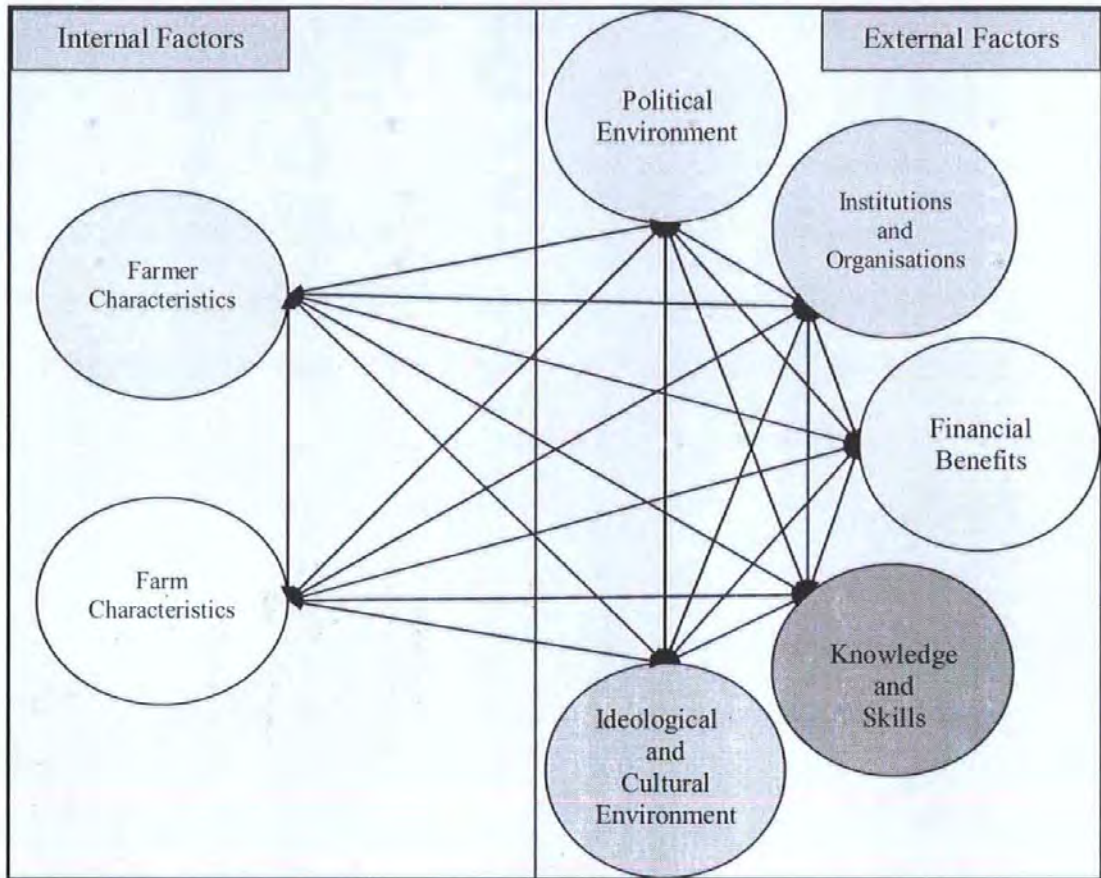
Internal Factors

External Factors

Political Environment

Institutions and Organisations

Farmer Characteristics

Financial Benefits

Farm Characteristics

Knowledge and Skills

Ideological and Cultural Environment